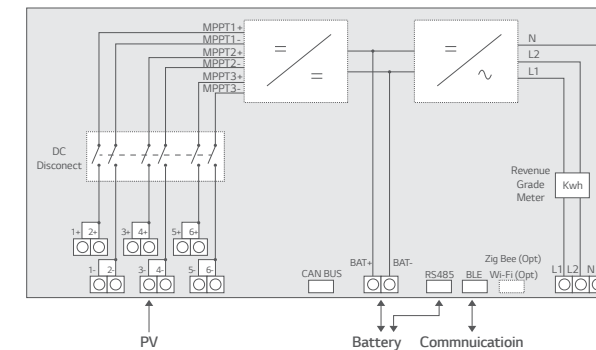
MPPT1+
MPPT1-
MPPT2+
MPPT2-
MPPT3+
MPPT3-

=
=

=
~

N
L2
L1

DC Disconect

Revenue Grade Meter
Kwh

1+ 2+
3+ 4+
5+ 6+
1- 2-
3- 4-
5- 6-

CAN BUS
BAT+ BAT-
RS485
BLE
Zig Bee (Opt)
Wi-Fi (Opt)
L1 L2 N

PV
Battery
Commnuicatioin